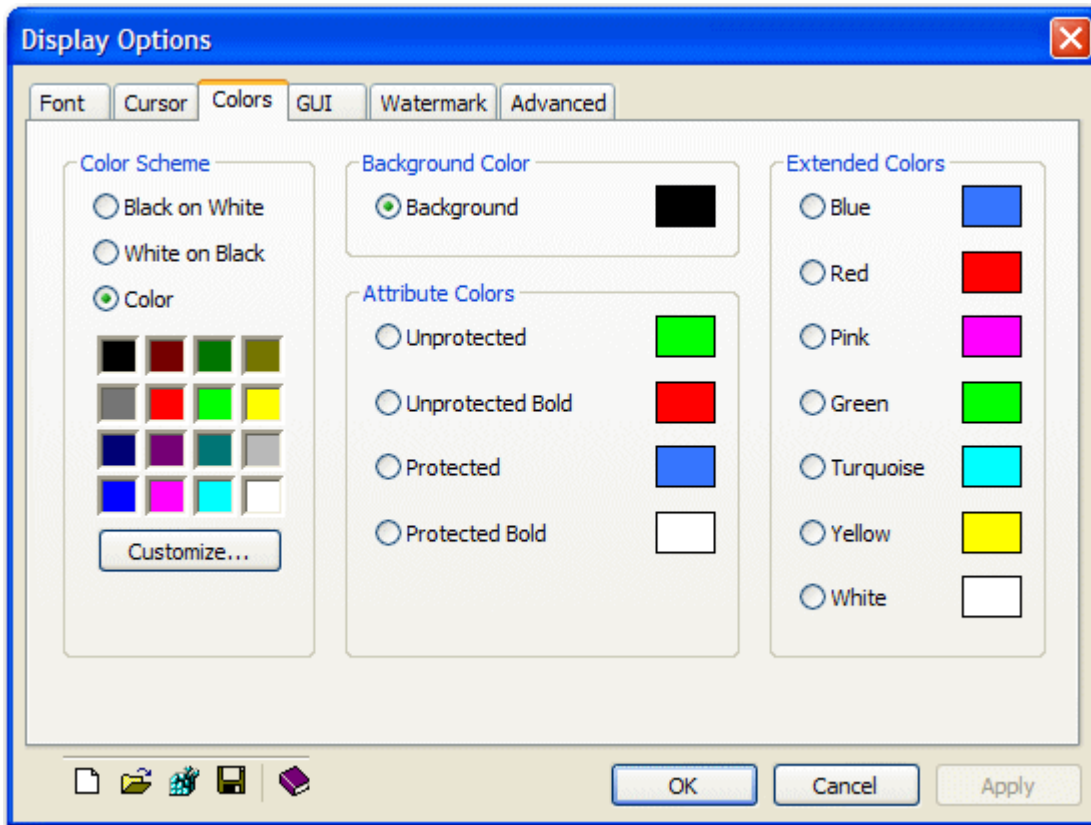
Display Options

Font
Cursor
Colors
GUI
Watermark
Advanced

Color Scheme
Black on White
White on Black
Color
Customize...

Background Color
Background

Attribute Colors
Unprotected
Unprotected Bold
Protected
Protected Bold

Extended Colors
Blue
Red
Pink
Green
Turquoise
Yellow
White

OK
Cancel
Apply